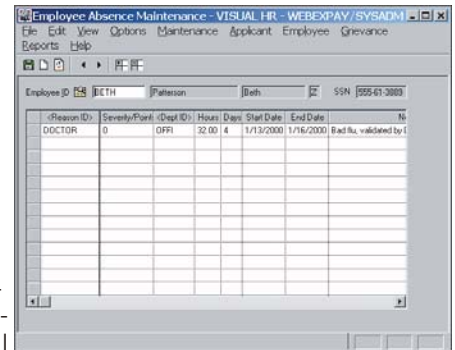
Employee Absence Maintenance - VISUAL HR - WEBEXPAY/SYSADM

File Edit View Options Maintenance Applicant Employee Grievance Reports Help

Employee ID BETH Patterson Beth Z SSN 555-61-3889

| <Reason ID> | Severity/Point | <Dept ID> | Hours | Days | Start Date | End Date | N |
|---|---|---|---|---|---|---|---|
| DOCTOR | 0 | OFFI | 32.00 | 4 | 1/13/2000 | 1/16/2000 | Bad flu, validated by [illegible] |